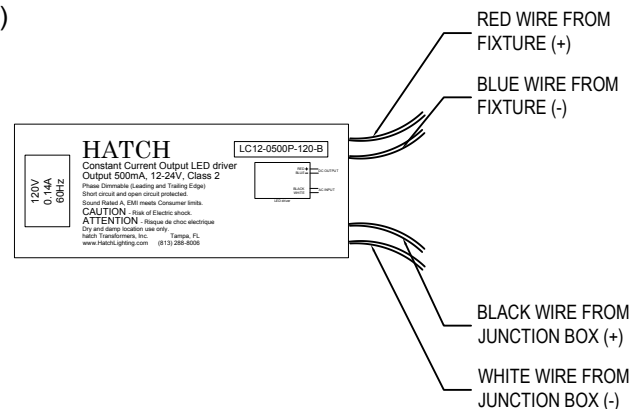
)

RED WIRE FROM FIXTURE (+)

BLUE WIRE FROM FIXTURE (-)

120V 0.14A 60Hz

HATCH

LC12-0500P-120-B

Constant Current Output LED driver
Output 500mA, 12-24V, Class 2
Phase Dimmable (Leading and Trailing Edge)
Short circuit and open circuit protected.
Sound Rated A, EMI meets Consumer limits.
CAUTION - Risk of Electric shock.
ATTENTION - Risque de choc electrique
Dry and damp location use only.
hatch Transformers, Inc. Tampa, FL
www.HatchLighting.com (813) 288-8006

RED BLUE DC OUTPUT
BLACK WHITE AC INPUT
LED driver

BLACK WIRE FROM JUNCTION BOX (+)

WHITE WIRE FROM JUNCTION BOX (-)